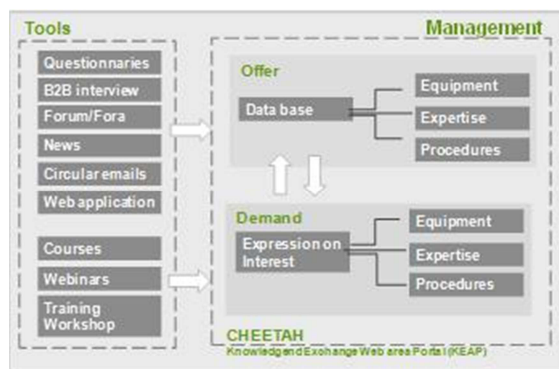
Tools

Questionnaries

B2B interview

Forum/Fora

News

Circular emails

Web application

Courses

Webinars

Training Workshop

Management

Offer

Data base

Equipment

Expertise

Procedures

Demand

Expression on Interest

Equipment

Expertise

Procedures

CHEETAH

Knowledgend Exchange Web area Portal (KEAP)